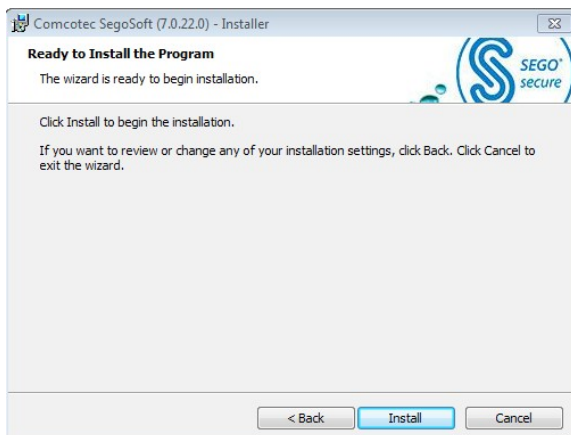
Comcotec SegoSoft (7.0.22.0) - Installer

Ready to Install the Program

The wizard is ready to begin installation.

SEGO secure

Click Install to begin the installation.

If you want to review or change any of your installation settings, click Back. Click Cancel to exit the wizard.

< Back

Install

Cancel